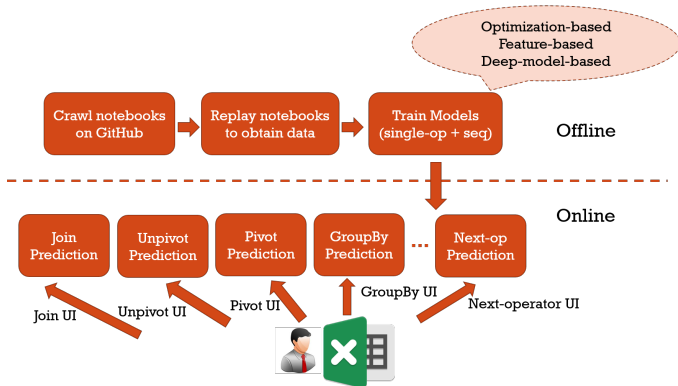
Optimization-based
Feature-based
Deep-model-based

Crawl notebooks on GitHub

Replay notebooks to obtain data

Train Models (single-op + seq)

Offline

Online

Join Prediction

Unpivot Prediction

Pivot Prediction

GroupBy Prediction

...

Next-op Prediction

Join UI

Unpivot UI

Pivot UI

GroupBy UI

Next-operator UI